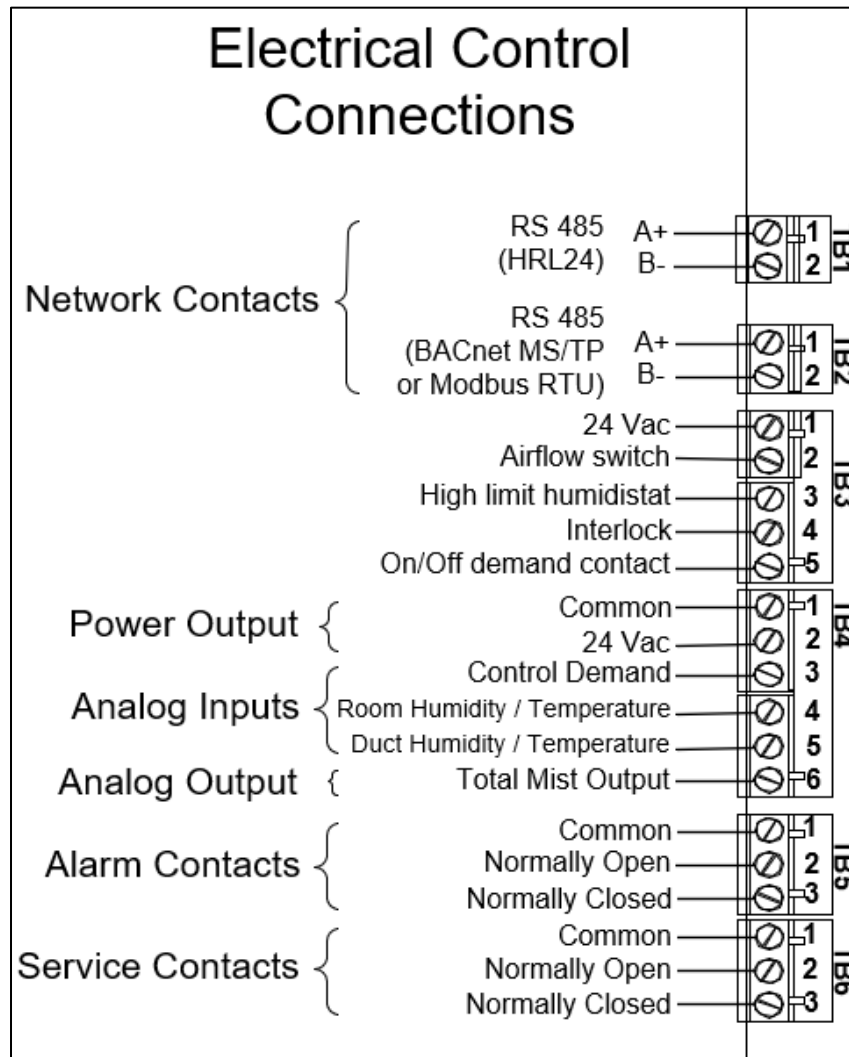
Electrical Control Connections

Network Contacts

RS 485 (HRL24)
A+
B-
1
2
TB1

RS 485 (BACnet MS/TP or Modbus RTU)
A+
B-
1
2
TB2

24 Vac
Airflow switch
High limit humidistat
Interlock
On/Off demand contact
1
2
3
4
5
TB3

Power Output
Common
24 Vac

Analog Inputs
Control Demand
Room Humidity / Temperature
Duct Humidity / Temperature

Analog Output
Total Mist Output
1
2
3
4
5
6
TB4

Alarm Contacts
Common
Normally Open
Normally Closed
1
2
3
TB5

Service Contacts
Common
Normally Open
Normally Closed
1
2
3
TB6